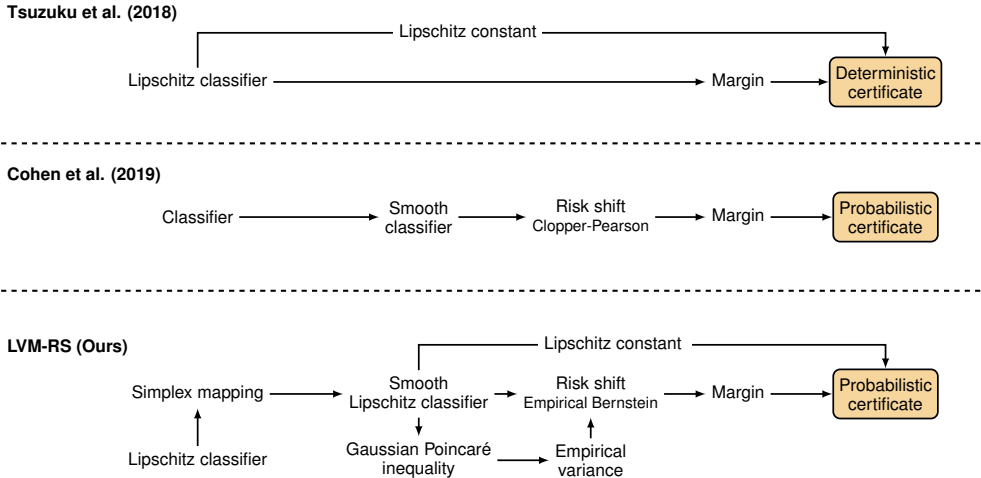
**Tsuzuku et al. (2018)**

Lipschitz constant

Lipschitz classifier

Margin

Deterministic certificate

**Cohen et al. (2019)**

Classifier

Smooth classifier

Risk shift
Clopper-Pearson

Margin

Probabilistic certificate

**LVM-RS (Ours)**

Lipschitz constant

Simplex mapping

Smooth Lipschitz classifier

Risk shift
Empirical Bernstein

Margin

Probabilistic certificate

Lipschitz classifier

Gaussian Poincaré inequality

Empirical variance